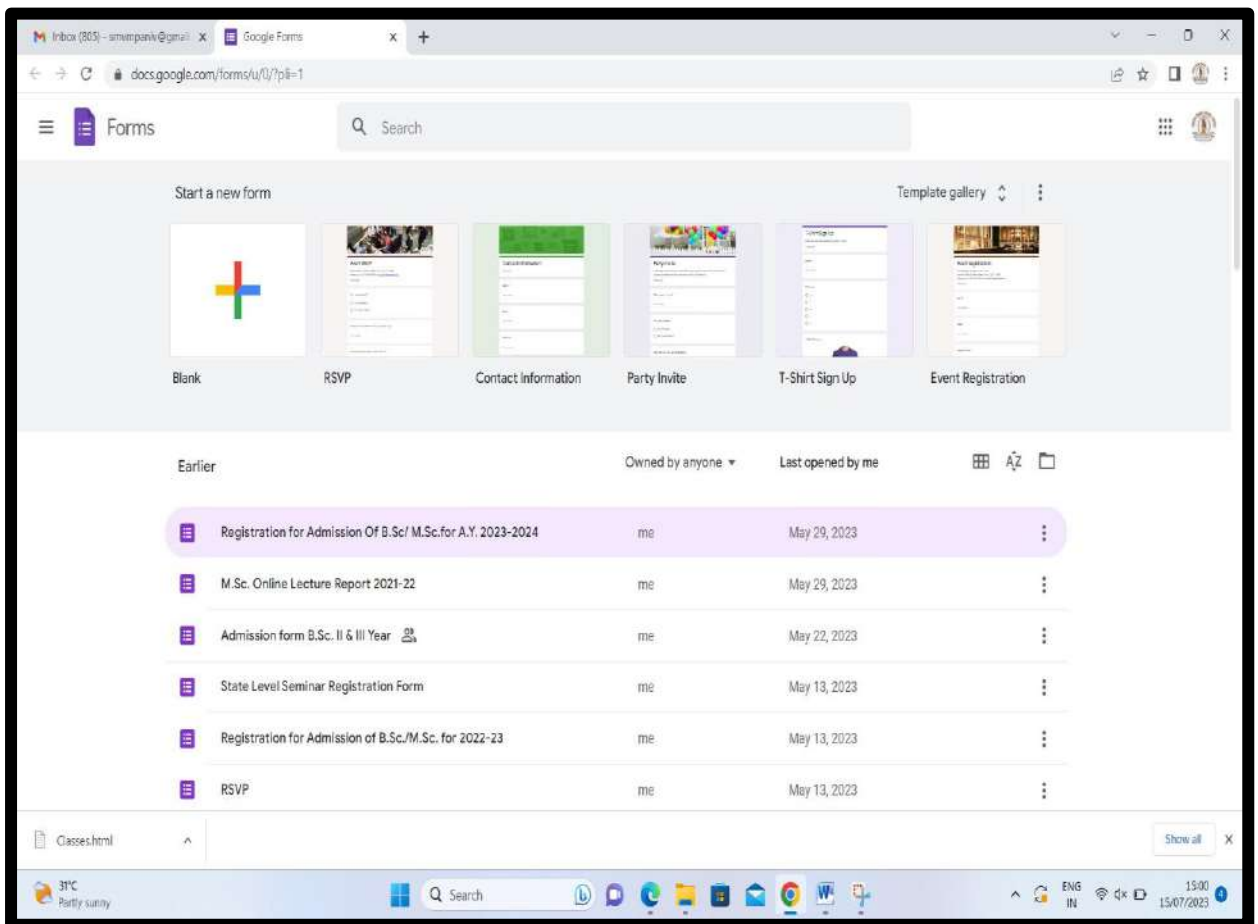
Inbox (805) - smempanis@gmail ×
Google Forms ×
+
docs.google.com/forms/u/0/?pli=1

Forms
Search

Start a new form
Template gallery

Blank
RSVP
Contact Information
Party Invite
T-Shirt Sign Up
Event Registration

Earlier
Owned by anyone ▾
Last opened by me

| | | |
|---|---|---|
| Registration for Admission Of B.Sc/ M.Sc.for A.Y. 2023-2024 | me | May 29, 2023 |
| M.Sc. Online Lecture Report 2021-22 | me | May 29, 2023 |
| Admission form B.Sc. II & III Year | me | May 22, 2023 |
| State Level Seminar Registration Form | me | May 13, 2023 |
| Registration for Admission of B.Sc./M.Sc. for 2022-23 | me | May 13, 2023 |
| RSVP | me | May 13, 2023 |

Classes.html
Show all

31°C
Partly sunny
Search
ENG IN
15:00
15/07/2023